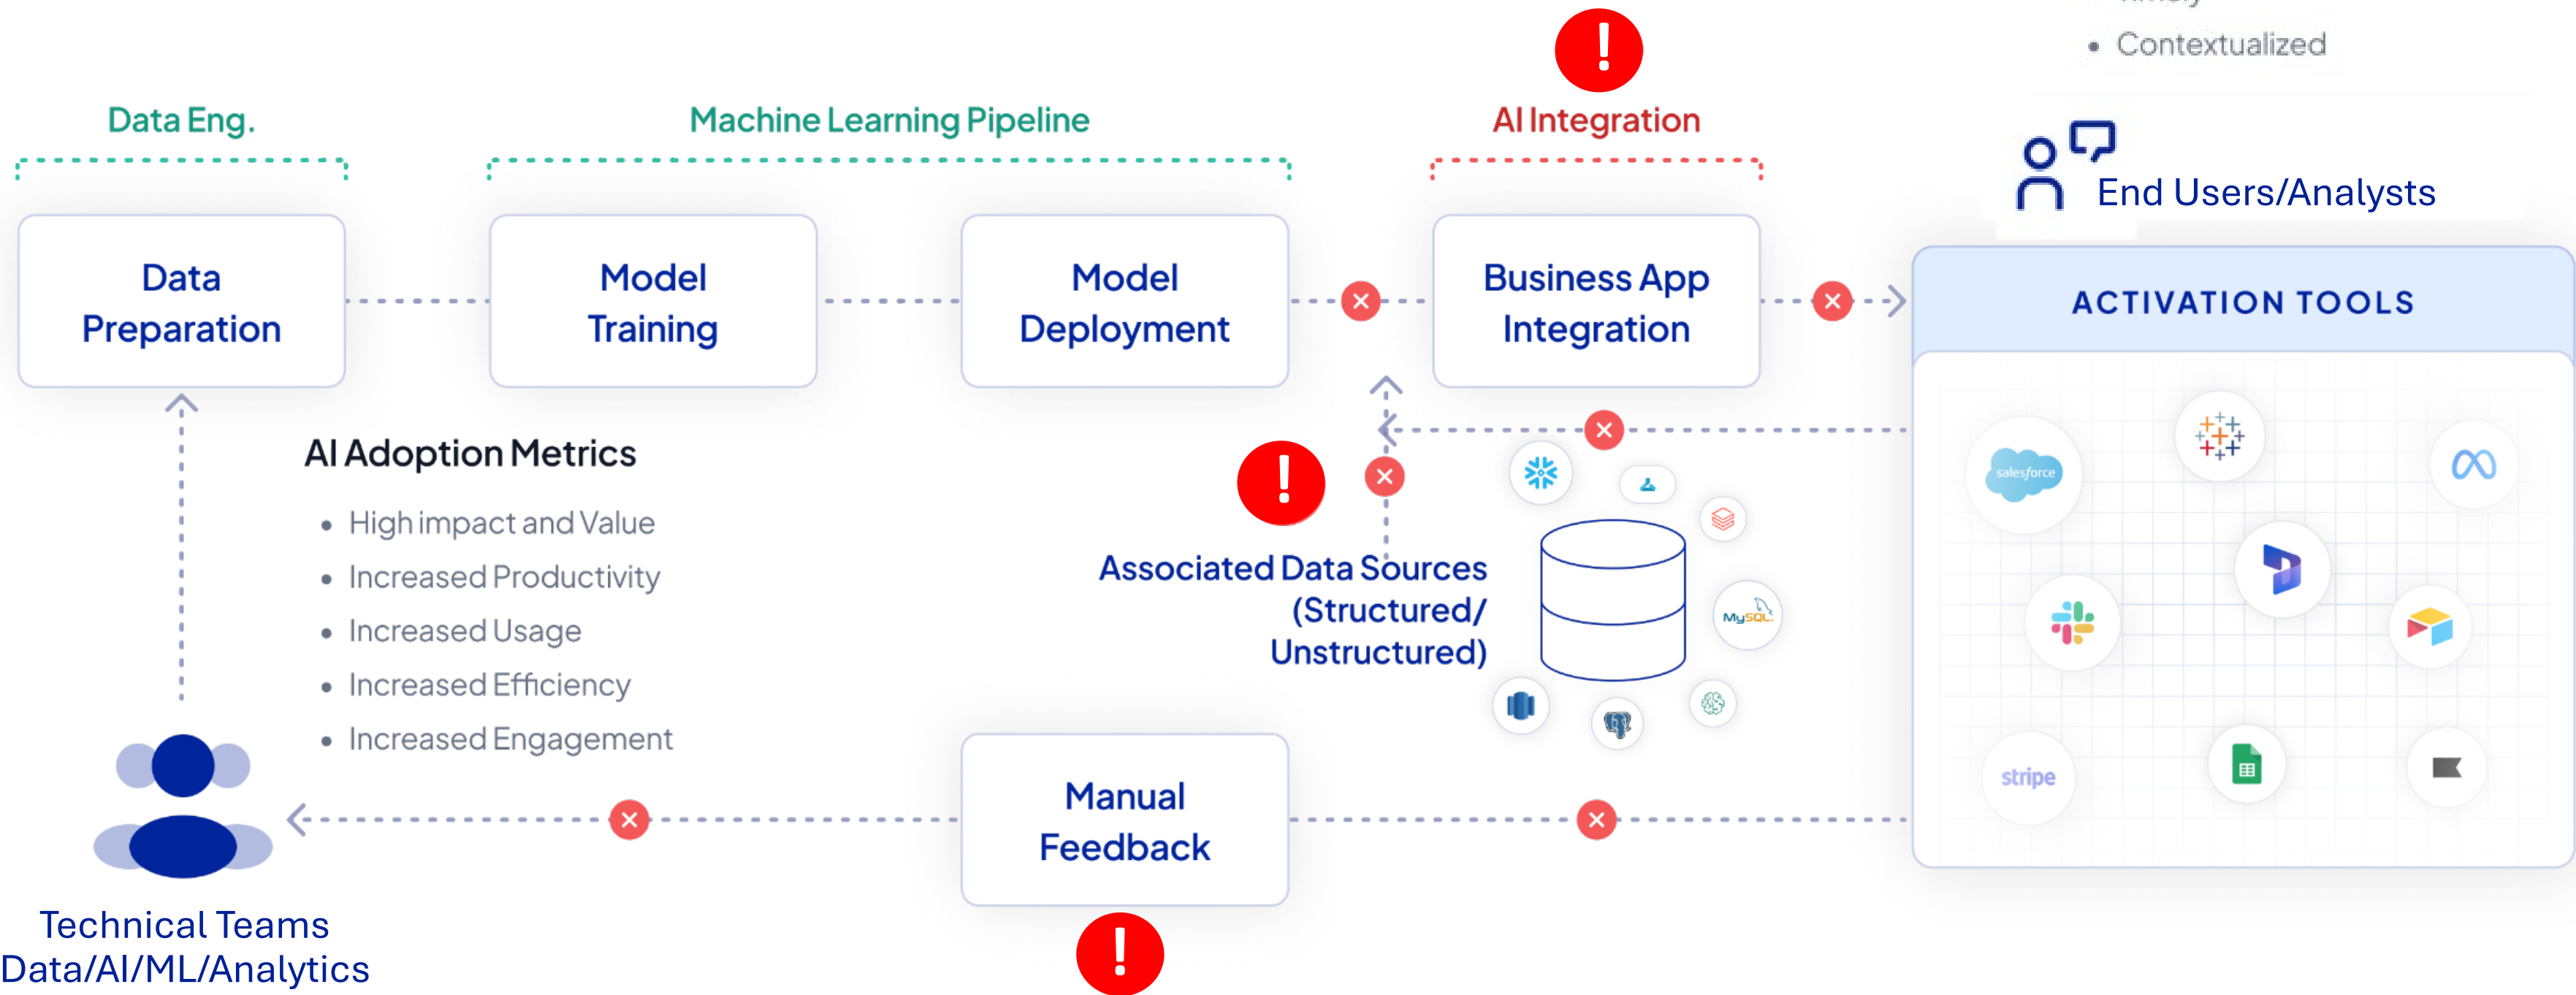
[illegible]

• Contextualized

Data Eng.

Machine Learning Pipeline

AI Integration

End Users/Analysts

Data Preparation

Model Training

Model Deployment

Business App Integration

ACTIVATION TOOLS

AI Adoption Metrics

• High impact and Value
• Increased Productivity
• Increased Usage
• Increased Efficiency
• Increased Engagement

Associated Data Sources (Structured/ Unstructured)

salesforce

MySQL

stripe

Manual Feedback

Technical Teams Data/AI/ML/Analytics